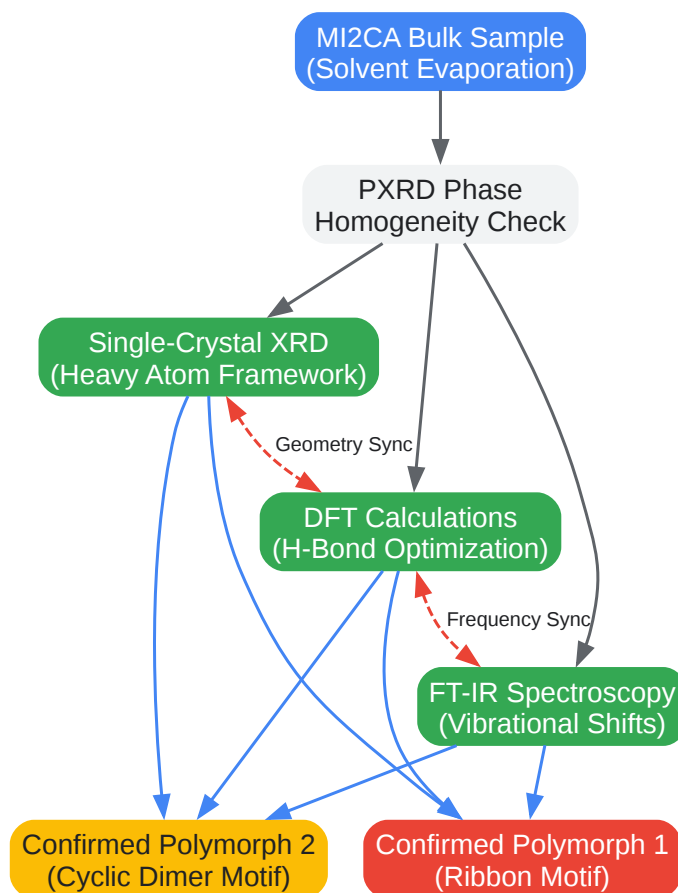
MI2CA Bulk Sample
(Solvent Evaporation)

PXRD Phase
Homogeneity Check

Single-Crystal XRD
(Heavy Atom Framework)

Geometry Sync

DFT Calculations
(H-Bond Optimization)

Frequency Sync

FT-IR Spectroscopy
(Vibrational Shifts)

Confirmed Polymorph 2
(Cyclic Dimer Motif)

Confirmed Polymorph 1
(Ribbon Motif)